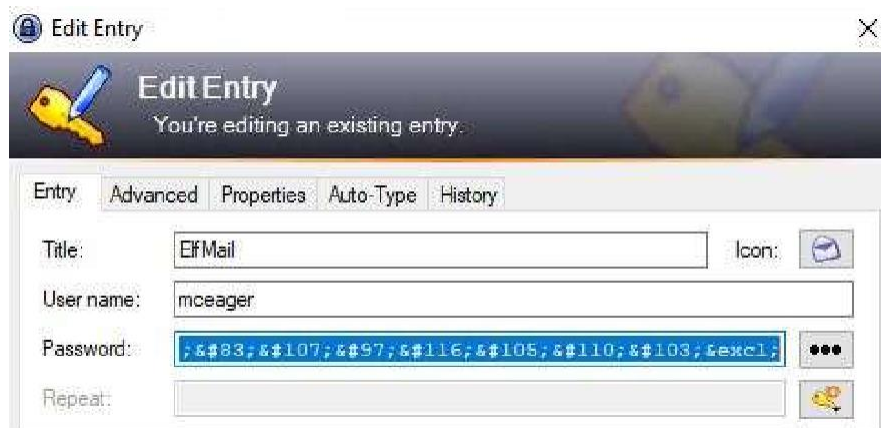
Edit Entry

Edit Entry
You're editing an existing entry.

Entry | Advanced | Properties | Auto-Type | History

Title: ElfMail | Icon:

User name: mceager

Password: ;&#83;&#107;&#97;&#116;&#105;&#110;&#103;&excl; •••

Repeat: